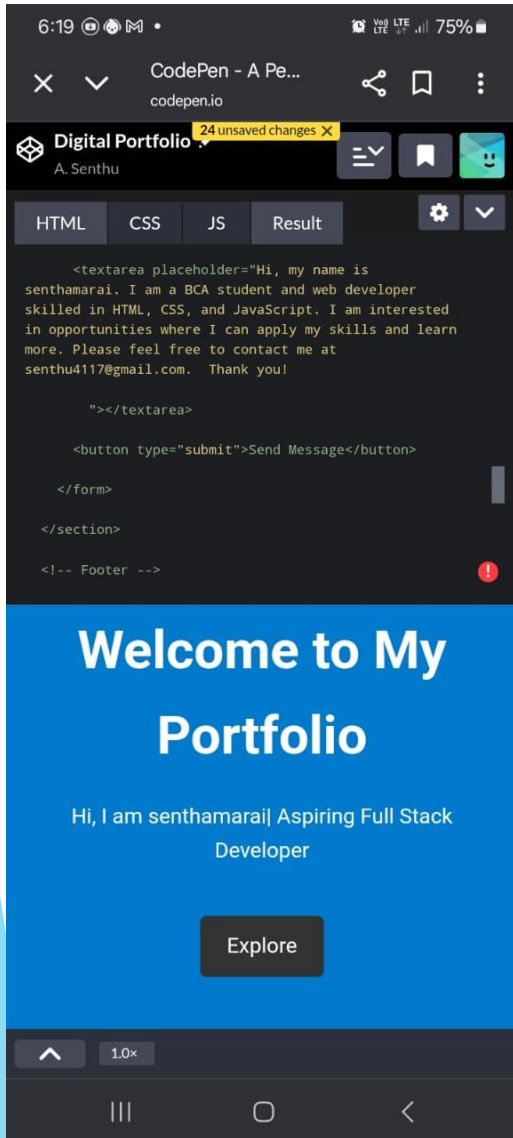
6:19 • 75%

CodePen - A Pe...
codepen.io

Digital Portfolio 24 unsaved changes
A. Senthu

HTML CSS JS Result

<textarea placeholder="Hi, my name is senthamarai. I am a BCA student and web developer skilled in HTML, CSS, and JavaScript. I am interested in opportunities where I can apply my skills and learn more. Please feel free to contact me at senthu4117@gmail.com. Thank you!

"></textarea>

<button type="submit">Send Message</button>

</form>

</section>

<!-- Footer -->

Welcome to My Portfolio

Hi, I am senthamarai| Aspiring Full Stack Developer

Explore

1.0×